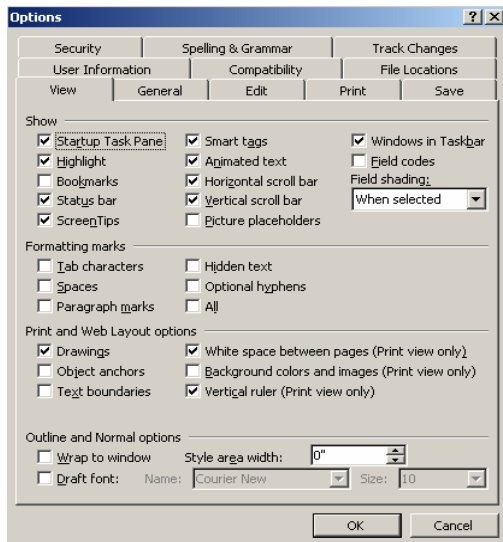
Options ? X

Security | Spelling & Grammar | Track Changes
User Information | Compatibility | File Locations
View | General | Edit | Print | Save

Show
☑ Startup Task Pane ☑ Smart tags ☑ Windows in Taskbar
☑ Highlight ☑ Animated text ☐ Field codes
☐ Bookmarks ☑ Horizontal scroll bar Field shading:
☑ Status bar ☑ Vertical scroll bar When selected
☑ ScreenTips ☐ Picture placeholders

Formatting marks
☐ Tab characters ☐ Hidden text
☐ Spaces ☐ Optional hyphens
☐ Paragraph marks ☐ All

Print and Web Layout options
☑ Drawings ☑ White space between pages (Print view only)
☐ Object anchors ☐ Background colors and images (Print view only)
☐ Text boundaries ☑ Vertical ruler (Print view only)

Outline and Normal options
☐ Wrap to window Style area width: 0"
☐ Draft font: Name: Courier New Size: 10

OK Cancel